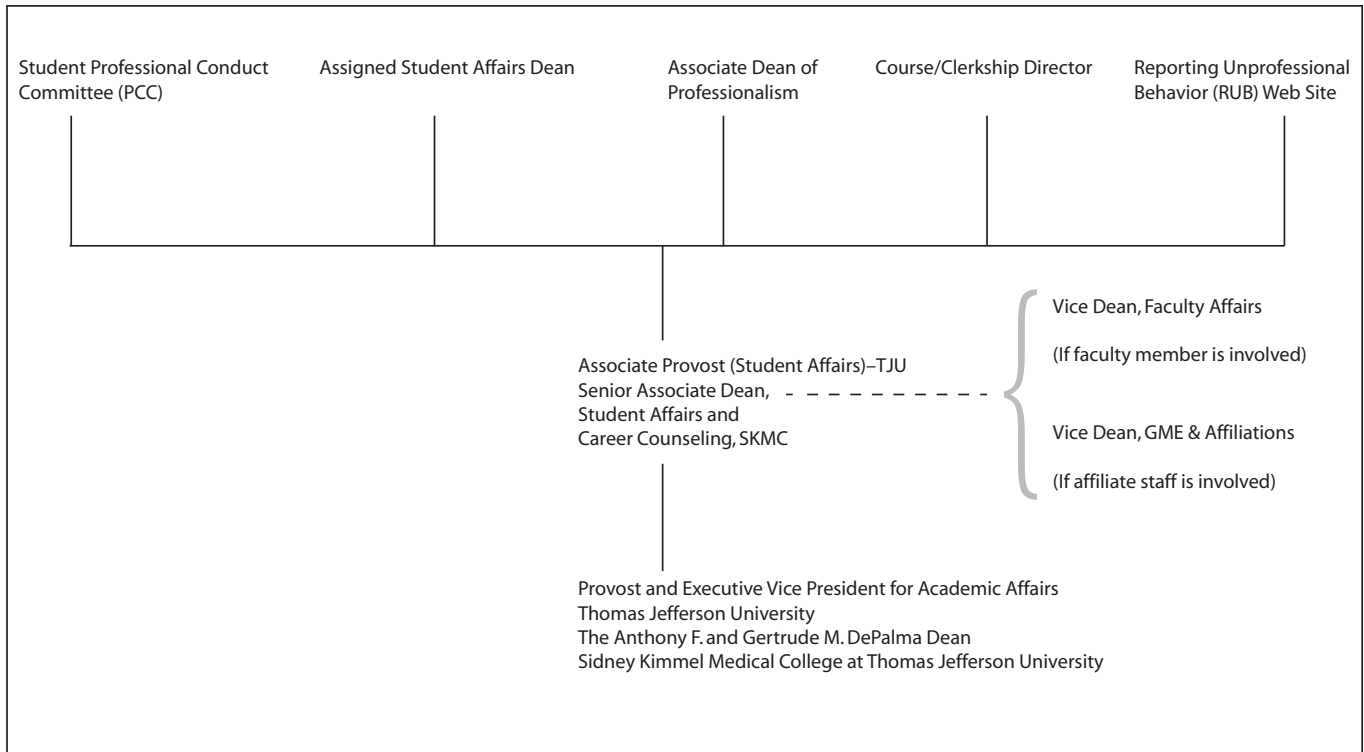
Student Professional Conduct Committee (PCC)

Assigned Student Affairs Dean

Associate Dean of Professionalism

Course/Clerkship Director

Reporting Unprofessional Behavior (RUB) Web Site

Associate Provost (Student Affairs)–TJU
Senior Associate Dean,
Student Affairs and
Career Counseling, SKMC

Vice Dean, Faculty Affairs

(If faculty member is involved)

Vice Dean, GME & Affiliations

(If affiliate staff is involved)

Provost and Executive Vice President for Academic Affairs
Thomas Jefferson University
The Anthony F. and Gertrude M. DePalma Dean
Sidney Kimmel Medical College at Thomas Jefferson University